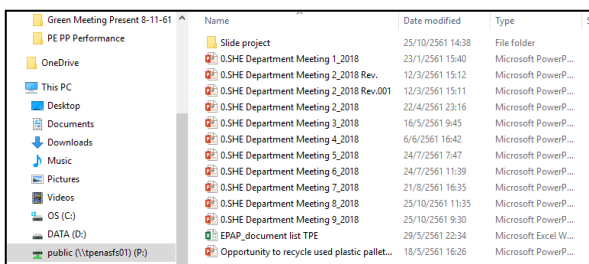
Green Meeting Present 8-11-61
PE PP Performance
OneDrive
This PC
Desktop
Documents
Downloads
Music
Pictures
Videos
OS (C:)
DATA (D:)
public (\\tpenasfs01) (P:)

| Name | Date modified | Type | S |
|---|---|---|---|
| Slide project | 25/10/2561 14:38 | File folder | |
| 0.SHE Department Meeting 1_2018 | 23/1/2561 15:40 | Microsoft PowerP... | |
| 0.SHE Department Meeting 2_2018 Rev. | 12/3/2561 15:12 | Microsoft PowerP... | |
| 0.SHE Department Meeting 2_2018 Rev.001 | 12/3/2561 15:11 | Microsoft PowerP... | |
| 0.SHE Department Meeting 2_2018 | 22/4/2561 23:16 | Microsoft PowerP... | |
| 0.SHE Department Meeting 3_2018 | 16/5/2561 9:45 | Microsoft PowerP... | |
| 0.SHE Department Meeting 4_2018 | 6/6/2561 16:42 | Microsoft PowerP... | |
| 0.SHE Department Meeting 5_2018 | 24/7/2561 7:47 | Microsoft PowerP... | |
| 0.SHE Department Meeting 6_2018 | 24/7/2561 11:39 | Microsoft PowerP... | |
| 0.SHE Department Meeting 7_2018 | 21/8/2561 16:35 | Microsoft PowerP... | |
| 0.SHE Department Meeting 8_2018 | 25/10/2561 11:35 | Microsoft PowerP... | |
| 0.SHE Department Meeting 9_2018 | 25/10/2561 9:30 | Microsoft PowerP... | |
| EPAP_document list TPE | 29/5/2561 22:34 | Microsoft Excel W... | |
| Opportunity to recycle used plastic pallet... | 18/5/2561 16:26 | Microsoft PowerP... | |